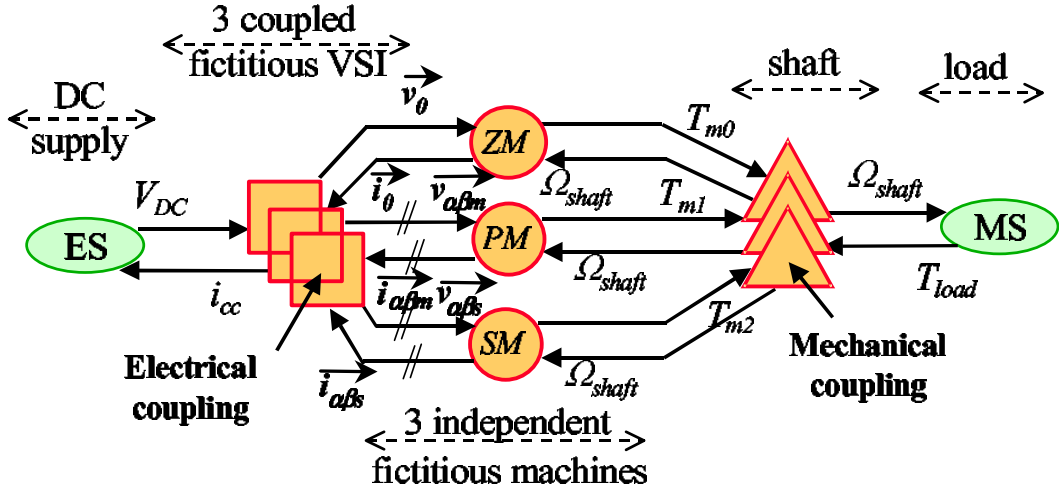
3 coupled fictitious VSI

DC supply

$\vec{v_0}$

shaft

load

ZM

$T_{m0}$

$\vec{i_0}$ $\vec{v_{\alpha\beta m}}$

$\Omega_{shaft}$

$T_{m1}$

$\Omega_{shaft}$

$V_{DC}$

ES

PM

MS

$\Omega_{shaft}$

$T_{load}$

$i_{cc}$

$\vec{i_{\alpha\beta m}}$ $\vec{v_{\alpha\beta s}}$

SM

$T_{m2}$

Electrical coupling

$\vec{i_{\alpha\beta s}}$

$\Omega_{shaft}$

Mechanical coupling

3 independent fictitious machines